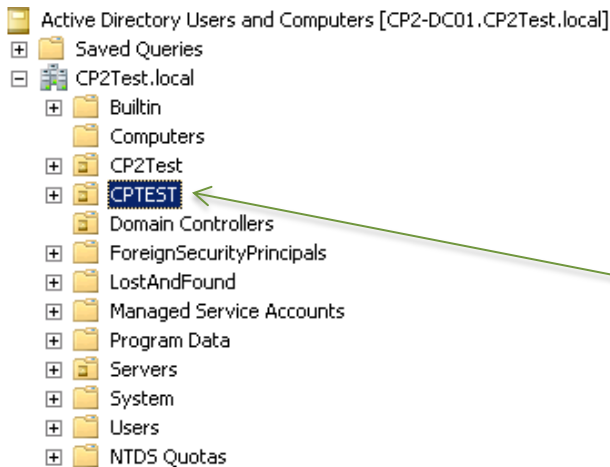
Active Directory Users and Computers [CP2-DC01.CP2Test.local]
Saved Queries
CP2Test.local
Builtin
Computers
CP2Test
CPTEST
Domain Controllers
ForeignSecurityPrincipals
LostAndFound
Managed Service Accounts
Program Data
Servers
System
Users
NTDS Quotas